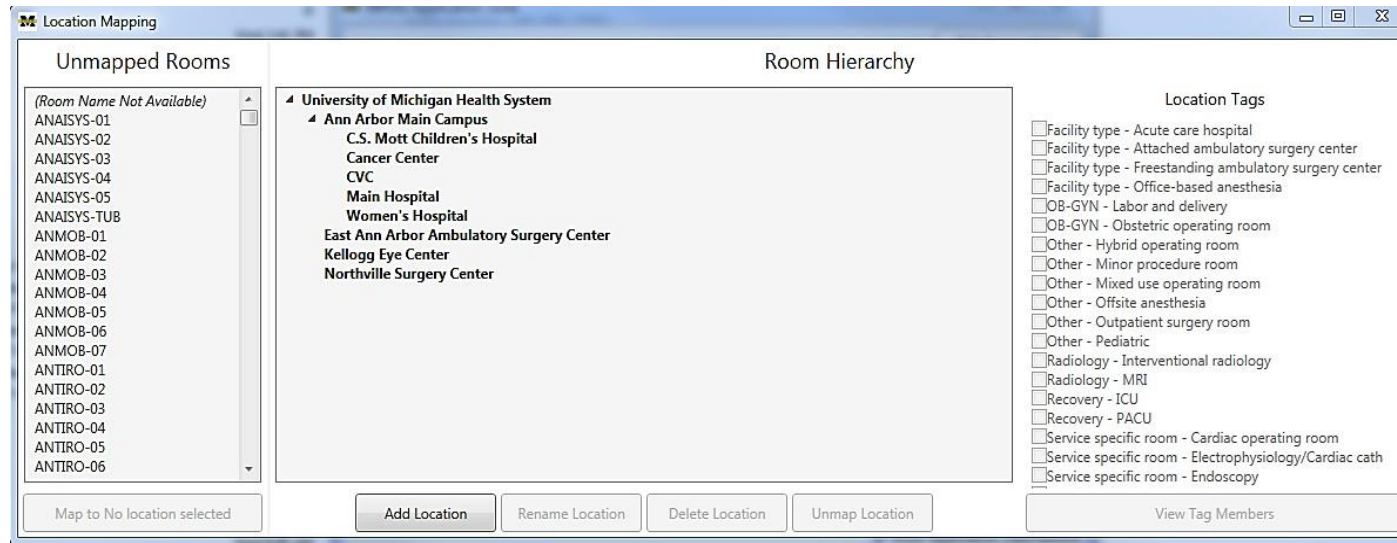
M Location Mapping

Unmapped Rooms

(Room Name Not Available)
ANAISYS-01
ANAISYS-02
ANAISYS-03
ANAISYS-04
ANAISYS-05
ANAISYS-TUB
ANMOB-01
ANMOB-02
ANMOB-03
ANMOB-04
ANMOB-05
ANMOB-06
ANMOB-07
ANTIRO-01
ANTIRO-02
ANTIRO-03
ANTIRO-04
ANTIRO-05
ANTIRO-06

Map to No location selected

Room Hierarchy

University of Michigan Health System
Ann Arbor Main Campus
C.S. Mott Children's Hospital
Cancer Center
CVC
Main Hospital
Women's Hospital
East Ann Arbor Ambulatory Surgery Center
Kellogg Eye Center
Northville Surgery Center

Add Location
Rename Location
Delete Location
Unmap Location

Location Tags

Facility type - Acute care hospital
Facility type - Attached ambulatory surgery center
Facility type - Freestanding ambulatory surgery center
Facility type - Office-based anesthesia
OB-GYN - Labor and delivery
OB-GYN - Obstetric operating room
Other - Hybrid operating room
Other - Minor procedure room
Other - Mixed use operating room
Other - Offsite anesthesia
Other - Outpatient surgery room
Other - Pediatric
Radiology - Interventional radiology
Radiology - MRI
Recovery - ICU
Recovery - PACU
Service specific room - Cardiac operating room
Service specific room - Electrophysiology/Cardiac cath
Service specific room - Endoscopy

View Tag Members